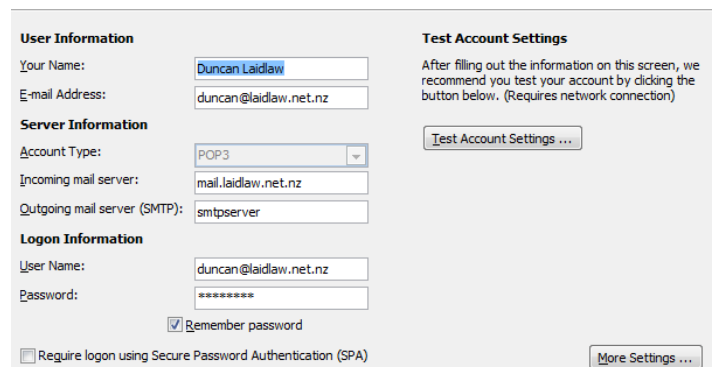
User Information

Your Name: Duncan Laidlaw

E-mail Address: duncan@laidlaw.net.nz

Server Information

Account Type: POP3

Incoming mail server: mail.laidlaw.net.nz

Outgoing mail server (SMTP): smtpserver

Logon Information

User Name: duncan@laidlaw.net.nz

Password: ********

Remember password

Require logon using Secure Password Authentication (SPA)

Test Account Settings

After filling out the information on this screen, we recommend you test your account by clicking the button below. (Requires network connection)

Test Account Settings ...

More Settings ...